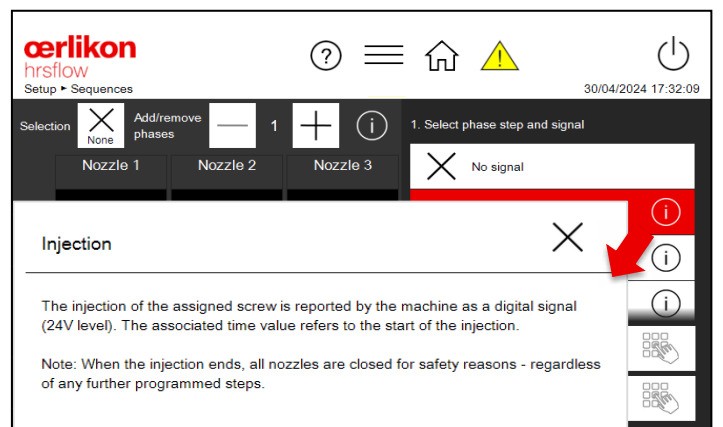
œrlikon
hrsflow
Setup ▸ Sequences

30/04/2024 17:32:09

Selection
None
Add/remove phases
1

Nozzle 1
Nozzle 2
Nozzle 3

1. Select phase step and signal
No signal

Injection

The injection of the assigned screw is reported by the machine as a digital signal (24V level). The associated time value refers to the start of the injection.

Note: When the injection ends, all nozzles are closed for safety reasons - regardless of any further programmed steps.